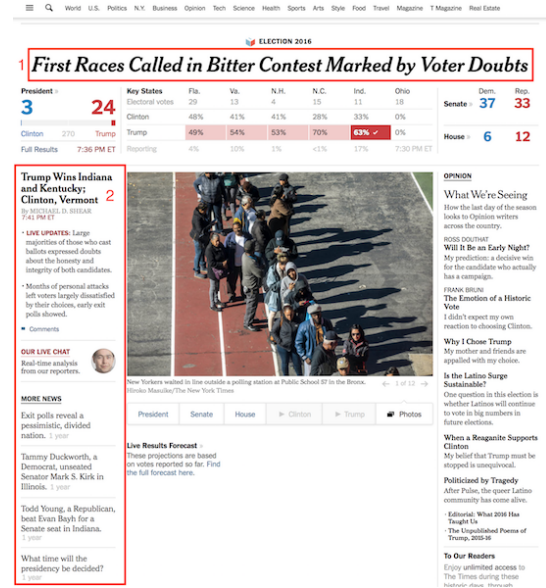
World U.S. Politics N.Y. Business Opinion Tech Science Health Sports Arts Style Food Travel Magazine T Magazine Real Estate

ELECTION 2016

1 First Races Called in Bitter Contest Marked by Voter Doubts

President
3 24
Clinton 270 Trump
Full Results 7:36 PM ET

| Key States | Fla. | Va. | N.H. | N.C. | Ind. | Ohio |
|---|---|---|---|---|---|---|
| Electoral votes | 29 | 13 | 4 | 15 | 11 | 18 |
| Clinton | 48% | 41% | 45% | 28% | 34% | 0% |
| Trump | 49% | 54% | 53% | 70% | 63% ✓ | 0% |
| Reporting | 4% | 10% | 1% | <1% | 17% | 7:30 PM ET |

Senate Dem. 37 Rep. 33
House 6 12

Trump Wins Indiana and Kentucky; Clinton, Vermont 2
By MICHAEL D. SHEAR
7:41 PM ET

• LIVE UPDATES: Large majorities of those who cast ballots expressed doubts about the honesty and integrity of both candidates.

• Months of personal attacks left voters largely dissatisfied by their choices, early exit polls showed.

Comments

OUR LIVE CHAT
Real-time analysis from our reporters.

MORE NEWS
Exit polls reveal a pessimistic, divided nation. 1 year

Tammy Duckworth, a Democrat, unseated Senator Mark S. Kirk in Illinois. 1 year

Todd Young, a Republican, beat Evan Bayh for a Senate seat in Indiana. 1 year

What time will the presidency be decided? 1 year

New Yorkers waited in line outside a polling station at Public School 57 in the Bronx.
Hiroko Masuike/The New York Times
1 of 12

President Senate House Clinton Trump Photos

Live Results Forecast
These projections are based on votes reported so far. Find the full forecast here.

OPINION
What We're Seeing
In the last day of the season looks to Opinion writers across the country.

ROSS DOUTHAT
Will It Be an Early Night?
My prediction: a decisive win for the candidate who actually has a campaign.

FRANK BRUNI
The Emotion of a Historic Vote
I was unprepared for my own reaction to choosing Clinton.

Why I Chose Trump
My mother and friends are appalled with my choice.

Is the Latino Surge Sustainable?
One question in this election is whether Latinos will continue to vote in big numbers in future elections.

When a Reaganite Supports Clinton
My belief that Trump must be stopped is unequivocal.

Politicized by Tragedy
After Pulse, the queer Latino community has come alive.

• Editorial: What 2016 Has Taught Us
• The Unpublished Poems of Trump, 2015-16

To Our Readers
Enjoy unlimited access to The Times during these historic days, through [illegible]